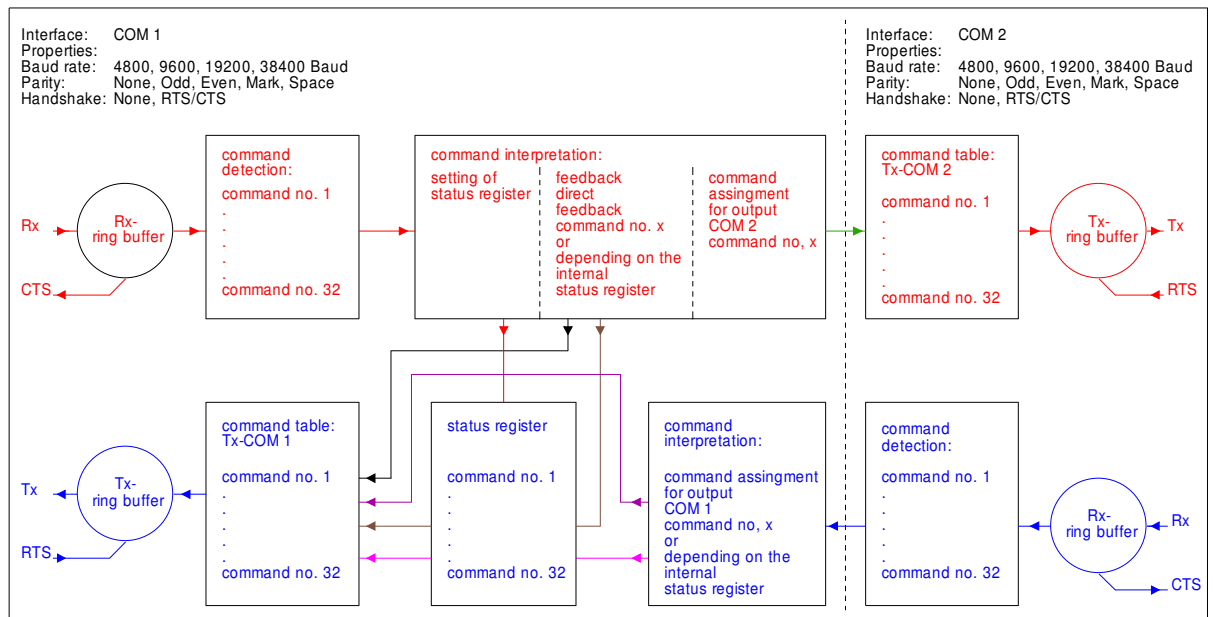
Interface: COM 1
Properties:
Baud rate: 4800, 9600, 19200, 38400 Baud
Parity: None, Odd, Even, Mark, Space
Handshake: None, RTS/CTS

Interface: COM 2
Properties:
Baud rate: 4800, 9600, 19200, 38400 Baud
Parity: None, Odd, Even, Mark, Space
Handshake: None, RTS/CTS

Rx

Rx-
ring buffer

CTS

command
detection:
command no. 1
.
.
.
.
.
command no. 32

command interpretation:

setting of
status register

feedback
direct
feedback
command no. x
or
depending on the
internal
status register

command
assingment
for output
COM 2
command no, x

command table:
Tx-COM 2
command no. 1
.
.
.
.
.
command no. 32

Tx-
ring buffer

Tx

RTS

Tx

Tx-
ring buffer

RTS

command table:
Tx-COM 1
command no. 1
.
.
.
.
.
command no. 32

status register
command no. 1
.
.
.
.
.
command no. 32

command
interpretation:
command assingment
for output
COM 1
command no, x
or
depending on the
internal
status register

command
detection:
command no. 1
.
.
.
.
.
command no. 32

Rx-
ring buffer

Rx

CTS